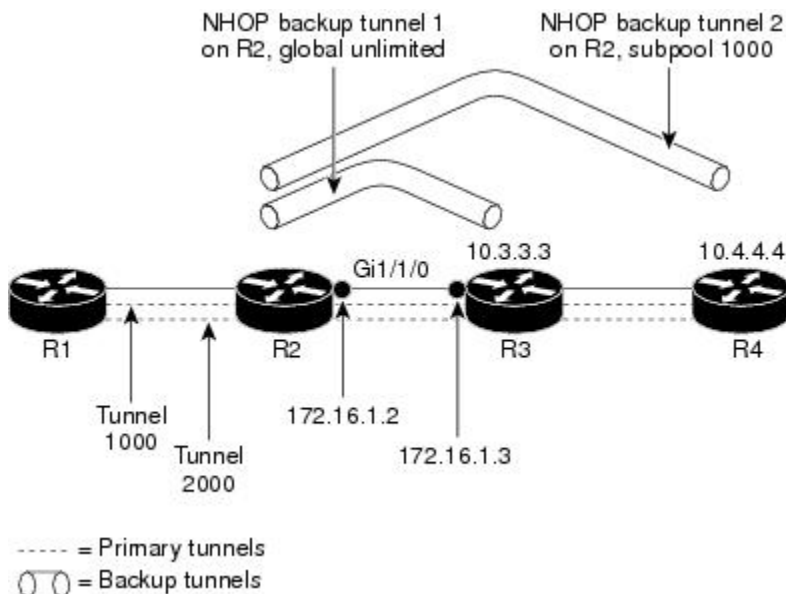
NHOP backup tunnel 1 on R2, global unlimited

NHOP backup tunnel 2 on R2, subpool 1000

10.3.3.3

10.4.4.4

Gi1/1/0

R1

R2

R3

R4

Tunnel 1000

Tunnel 2000

172.16.1.2

172.16.1.3

----- = Primary tunnels

= Backup tunnels